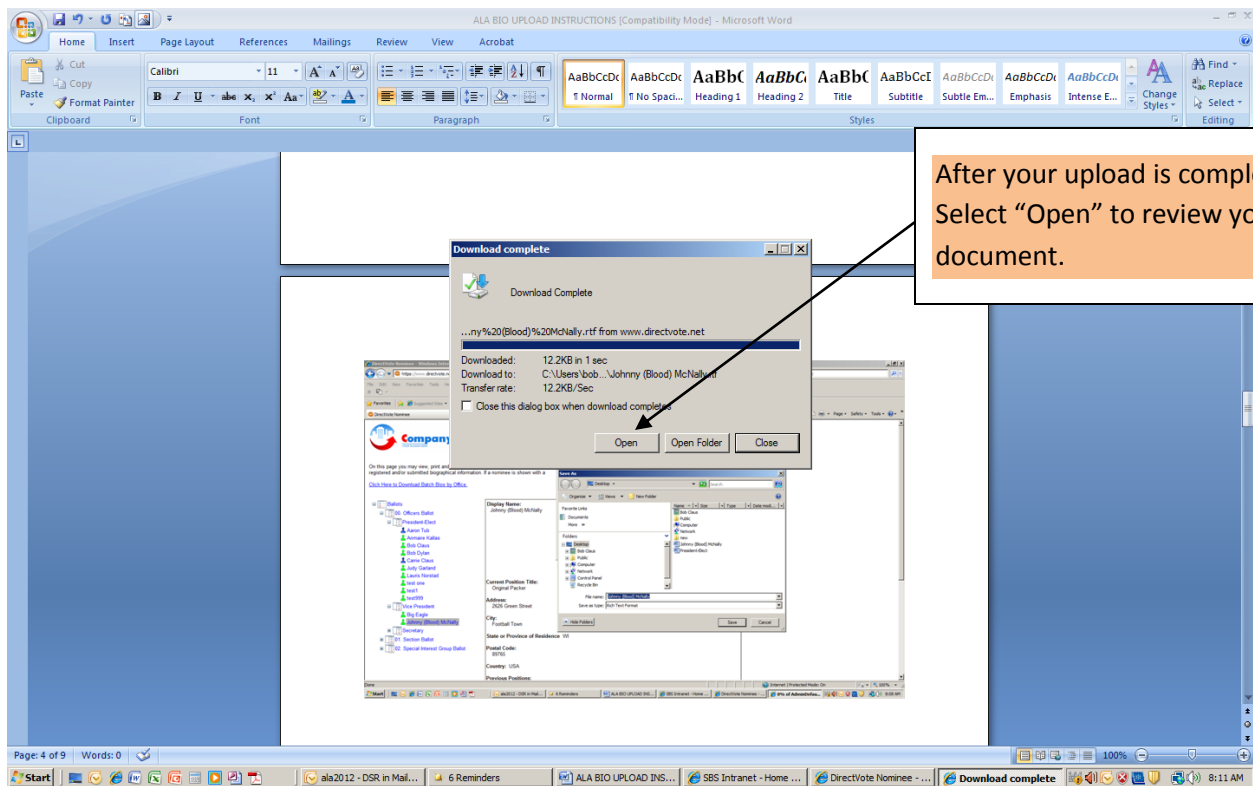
ALA BIO UPLOAD INSTRUCTIONS [Compatibility Mode] - Microsoft Word

Home Insert Page Layout References Mailings Review View Acrobat

Paste
Cut
Copy
Format Painter
Clipboard

Calibri 11
Font

Paragraph

AaBbCcDc ¶ Normal
AaBbCcDc ¶ No Spaci...
AaBbC Heading 1
AaBbCc Heading 2
AaBbC Title
AaBbCcI Subtitle
AaBbCcDc Subtle Em...
AaBbCcDc Emphasis
AaBbCcDc Intense E...
Change Styles
Styles

Find
Replace
Select
Editing

After your upload is compl
Select “Open” to review yo
document.

Download complete

Download Complete

...ny%20(Blood)%20McNally.rtf from www.directvote.net

Downloaded: 12.2KB in 1 sec
Download to: C:\Users\bob...\Johnny (Blood) McNally.rtf
Transfer rate: 12.2KB/Sec

Close this dialog box when download completes

Open Open Folder Close

Company

Click Here to Download Batch Bios by Office.

Ballots
00. Officers Ballot
President-Elect
Aaron Tub
Annmarie Kallas
Bob Claus
Bob Dylan
Carrie Claus
Judy Garland
Laura Norstad
test one
test1
test999
Vice President
Big Eagle
Johnny (Blood) McNally
Secretary
01. Section Ballot
02. Special Interest Group Ballot

Display Name:
Johnny (Blood) McNally

Current Position Title:
Original Packer

Address:
2626 Green Street

City:
Football Town

State or Province of Residence: WI

Postal Code:
89765

Country: USA

Previous Positions:

Save As

File name: Johnny (Blood) McNally
Save as type: Rich Text Format

Hide Folders Save Cancel

Page: 4 of 9 Words: 0

100%

Start ala2012 - DSR in Mail... 6 Reminders ALA BIO UPLOAD INS... SBS Intranet - Home ... DirectVote Nominee - ... Download complete 8:11 AM